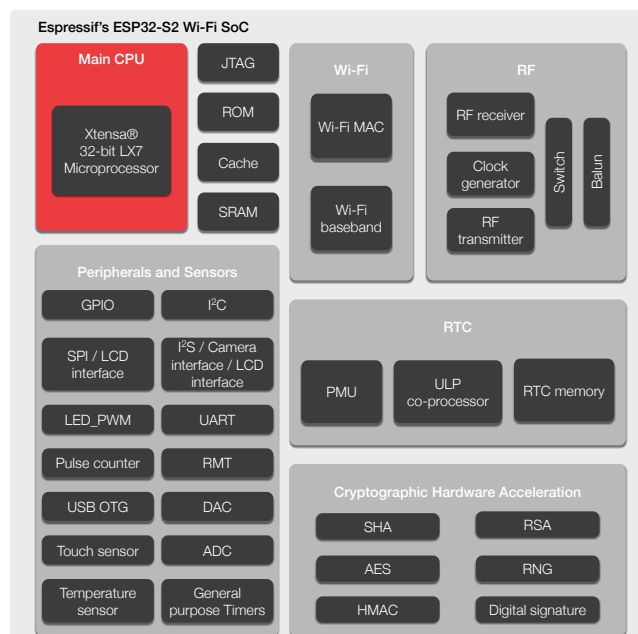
Espressif's ESP32-S2 Wi-Fi SoC

Main CPU

Xtensa® 32-bit LX7 Microprocessor

JTAG

ROM

Cache

SRAM

Wi-Fi

Wi-Fi MAC

Wi-Fi baseband

RF

RF receiver

Clock generator

RF transmitter

Switch

Balun

Peripherals and Sensors

GPIO

I$^2$C

SPI / LCD interface

I$^2$S / Camera interface / LCD interface

LED_PWM

UART

Pulse counter

RMT

USB OTG

DAC

Touch sensor

ADC

Temperature sensor

General purpose Timers

RTC

PMU

ULP co-processor

RTC memory

Cryptographic Hardware Acceleration

SHA

RSA

AES

RNG

HMAC

Digital signature